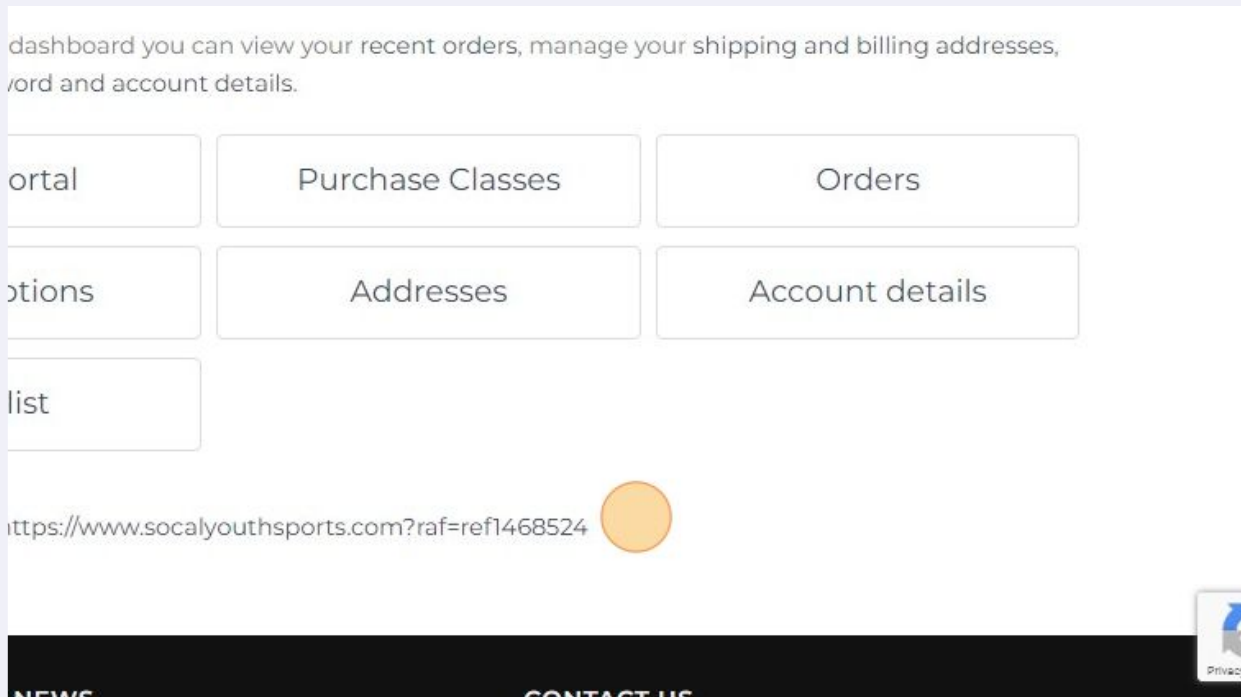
dashboard you can view your recent orders, manage your shipping and billing addresses, vord and account details.

ortal

Purchase Classes

Orders

otions

Addresses

Account details

list

ttps://www.socalyouthsports.com?raf=ref1468524

NEWS

CONTACT US

Privac